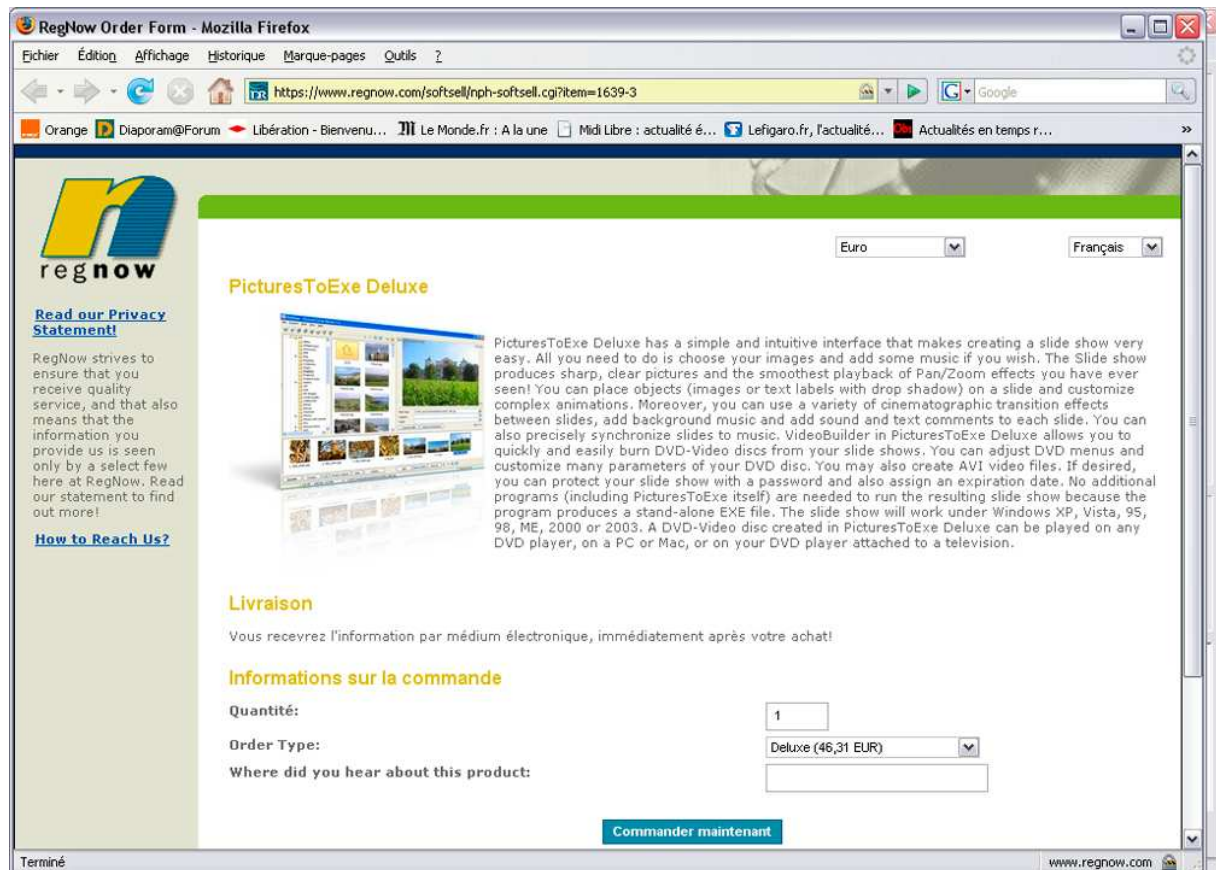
RegNow Order Form - Mozilla Firefox

Fichier Édition Affichage Historique Marque-pages Outils ?

https://www.regnow.com/softsell/nph-softsell.cgi?item=1639-3

Google

Orange Diaporam@Forum Libération - Bienvenu... Le Monde.fr : A la une Midi Libre : actualité é... Lefigaro.fr, l'actualité... Actualités en temps r...

regnow

Read our Privacy Statement!

RegNow strives to ensure that you receive quality service, and that also means that the information you provide us is seen only by a select few here at RegNow. Read our statement to find out more!

How to Reach Us?

Euro

Français

PicturesToExe Deluxe

PicturesToExe Deluxe has a simple and intuitive interface that makes creating a slide show very easy. All you need to do is choose your images and add some music if you wish. The Slide show produces sharp, clear pictures and the smoothest playback of Pan/Zoom effects you have ever seen! You can place objects (images or text labels with drop shadow) on a slide and customize complex animations. Moreover, you can use a variety of cinematographic transition effects between slides, add background music and add sound and text comments to each slide. You can also precisely synchronize slides to music. VideoBuilder in PicturesToExe Deluxe allows you to quickly and easily burn DVD-Video discs from your slide shows. You can adjust DVD menus and customize many parameters of your DVD disc. You may also create AVI video files. If desired, you can protect your slide show with a password and also assign an expiration date. No additional programs (including PicturesToExe itself) are needed to run the resulting slide show because the program produces a stand-alone EXE file. The slide show will work under Windows XP, Vista, 95, 98, ME, 2000 or 2003. A DVD-Video disc created in PicturesToExe Deluxe can be played on any DVD player, on a PC or Mac, or on your DVD player attached to a television.

Livraison

Vous recevrez l'information par médium électronique, immédiatement après votre achat!

Informations sur la commande

Quantité: 1

Order Type: Deluxe (46,31 EUR)

Where did you hear about this product:

Commander maintenant

Terminé

www.regnow.com